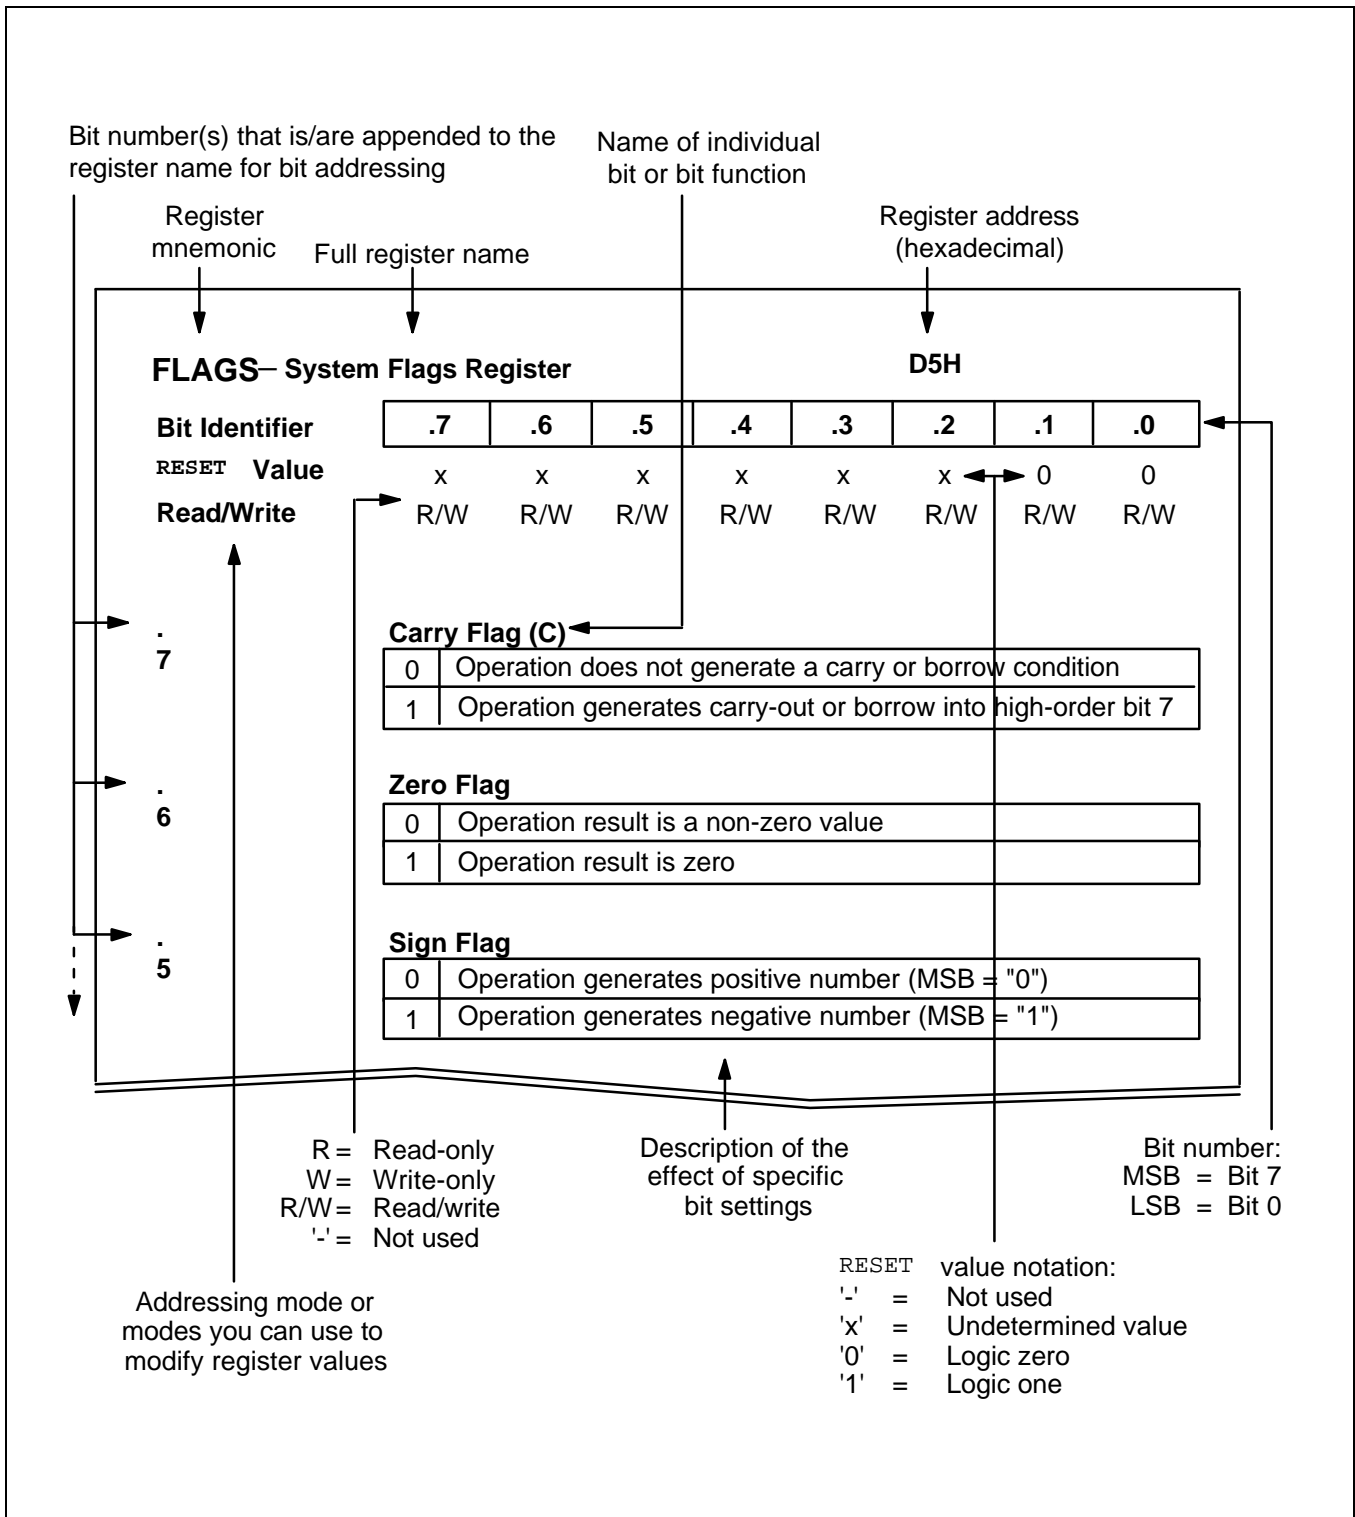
Bit number(s) that is/are appended to the register name for bit addressing

Name of individual bit or bit function

Register mnemonic

Full register name

Register address (hexadecimal)

FLAGS – System Flags Register

D5H

| Bit Identifier | .7 | .6 | .5 | .4 | .3 | .2 | .1 | .0 |
|---|---|---|---|---|---|---|---|---|
| RESET Value | x | x | x | x | x | x | 0 | 0 |
| Read/Write | R/W | R/W | R/W | R/W | R/W | R/W | R/W | R/W |

.7

Carry Flag (C)

| 0 | Operation does not generate a carry or borrow condition |
|---|---|
| 1 | Operation generates carry-out or borrow into high-order bit 7 |

.6

Zero Flag

| 0 | Operation result is a non-zero value |
|---|---|
| 1 | Operation result is zero |

.5

Sign Flag

| 0 | Operation generates positive number (MSB = "0") |
|---|---|
| 1 | Operation generates negative number (MSB = "1") |

R = Read-only
W = Write-only
R/W = Read/write
'-' = Not used

Description of the effect of specific bit settings

Bit number:
MSB = Bit 7
LSB = Bit 0

RESET value notation:
'-' = Not used
'x' = Undetermined value
'0' = Logic zero
'1' = Logic one

Addressing mode or modes you can use to modify register values